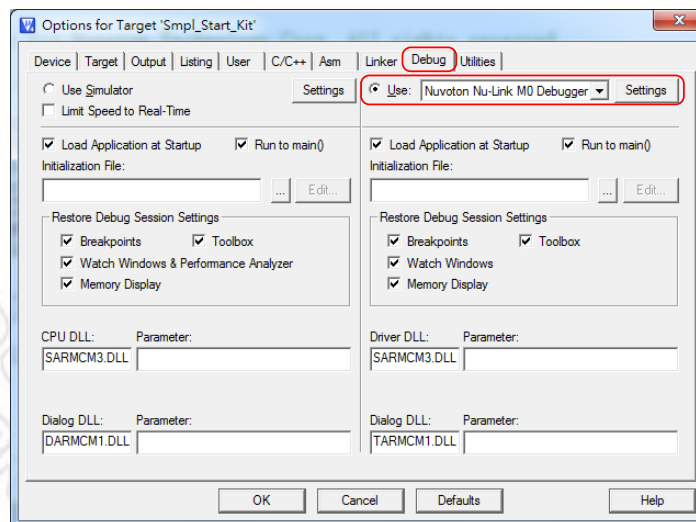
Options for Target 'Smpl_Start_Kit'

Device | Target | Output | Listing | User | C/C++ | Asm | Linker | Debug | Utilities

Use Simulator
Limit Speed to Real-Time
Settings

Use: Nuvoton Nu-Link M0 Debugger
Settings

Load Application at Startup
Run to main()
Initialization File:
...
Edit...

Restore Debug Session Settings
Breakpoints
Toolbox
Watch Windows & Performance Analyzer
Memory Display

CPU DLL: Parameter:
SARMCM3.DLL

Dialog DLL: Parameter:
DARMCM1.DLL

Load Application at Startup
Run to main()
Initialization File:
...
Edit...

Restore Debug Session Settings
Breakpoints
Toolbox
Watch Windows
Memory Display

Driver DLL: Parameter:
SARMCM3.DLL

Dialog DLL: Parameter:
TARMCM1.DLL

OK
Cancel
Defaults
Help